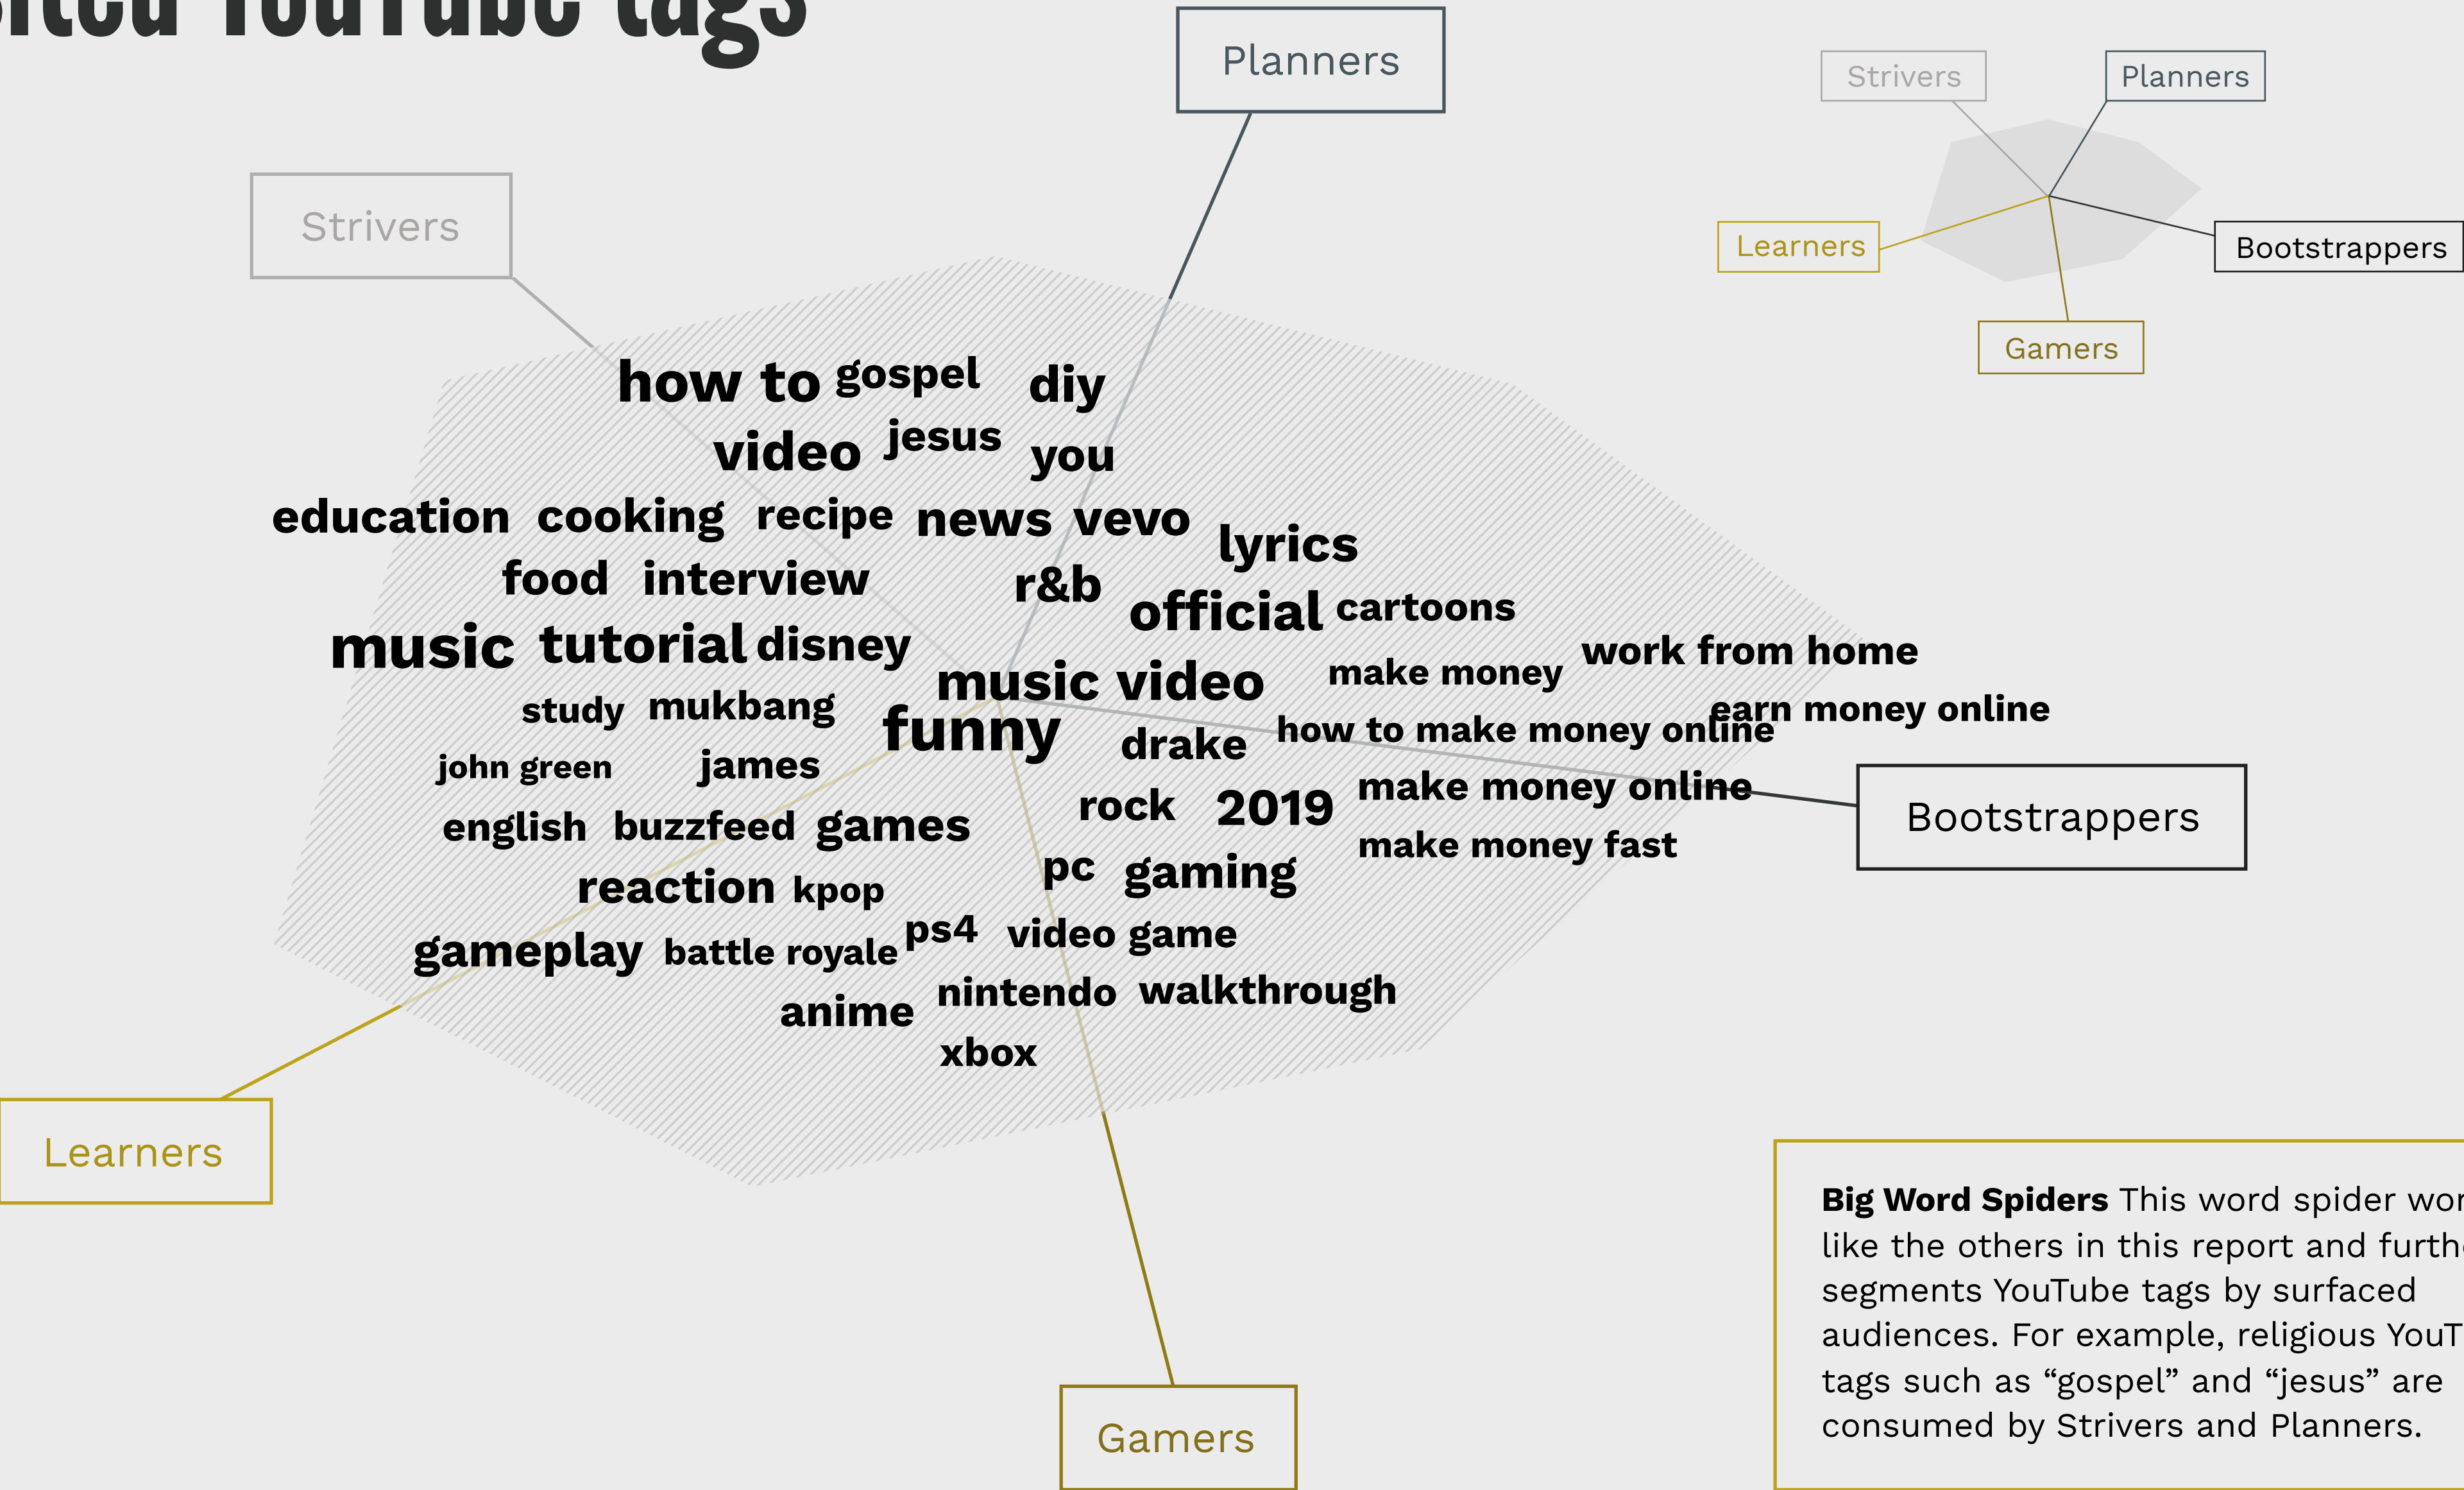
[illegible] YouTube tags

Planners

Strivers

Planners

Learners

Bootstrappers

Gamers

Strivers

how to gospel diy

video jesus you

education cooking recipe news vevo lyrics

food interview r&b official cartoons

music tutorial disney

music video make money work from home

study mukbang funny

how to make money online earn money online

john green james drake

rock 2019 make money online

english buzzfeed games

make money fast

pc gaming

reaction kpop

gameplay battle royale ps4 video game

anime nintendo walkthrough

xbox

Bootstrappers

Learners

Gamers

**Big Word Spiders** This word spider wor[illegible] like the others in this report and furth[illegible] segments YouTube tags by surfaced audiences. For example, religious YouT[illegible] tags such as "gospel" and "jesus" are consumed by Strivers and Planners.